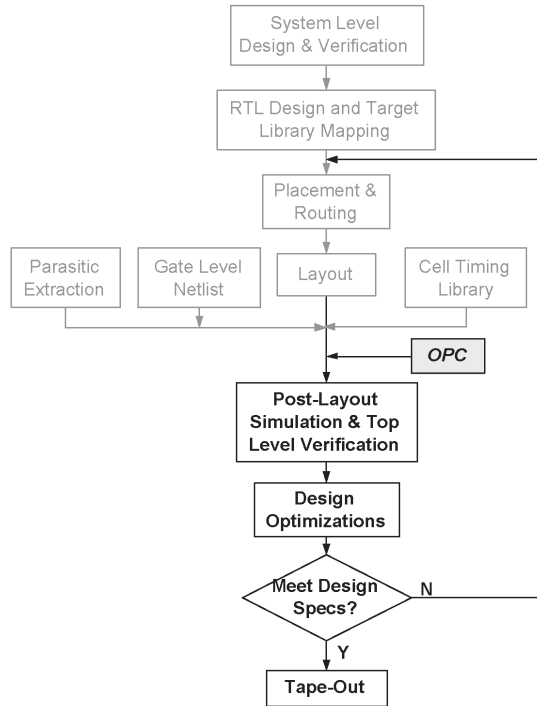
System Level Design & Verification

RTL Design and Target Library Mapping

Placement & Routing

Parasitic Extraction

Gate Level Netlist

Layout

Cell Timing Library

OPC

Post-Layout Simulation & Top Level Verification

Design Optimizations

Meet Design Specs?

N

Y

Tape-Out